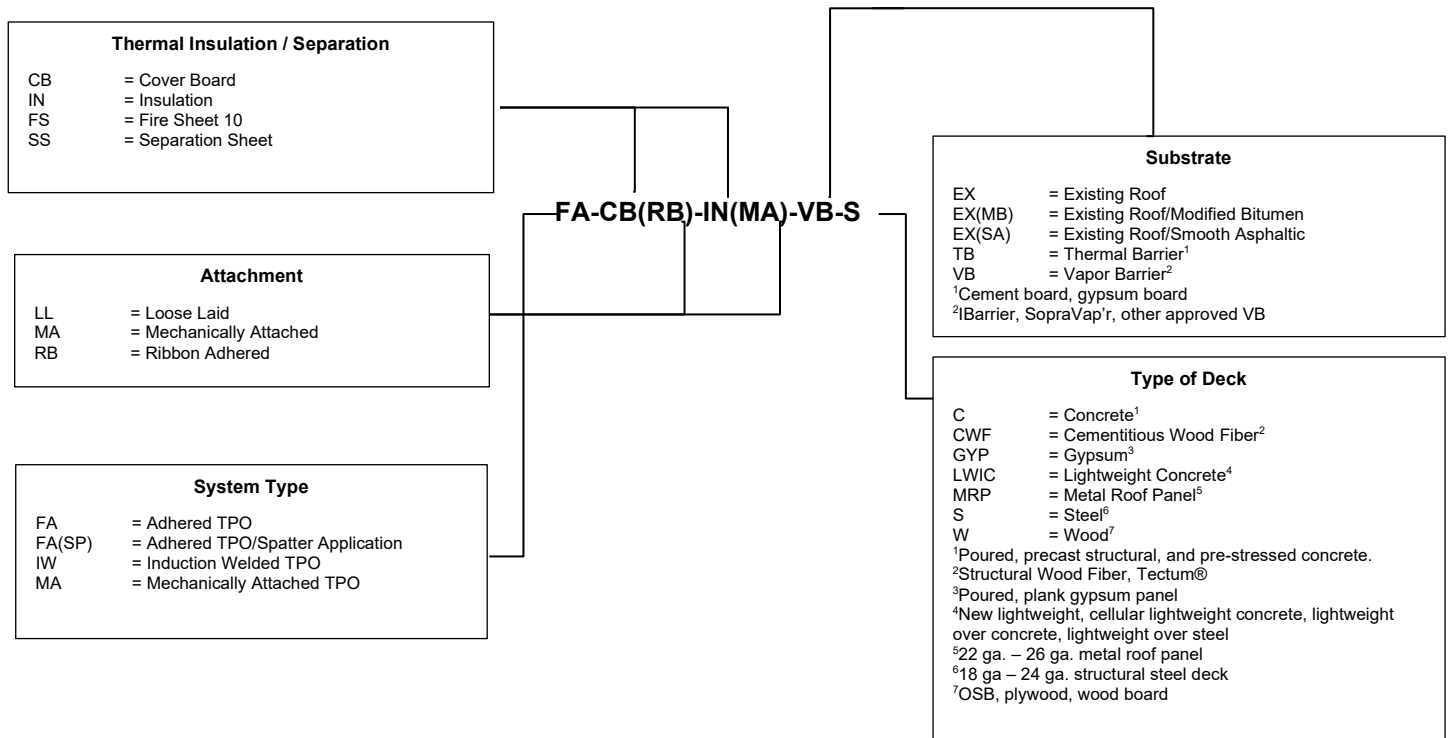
**Thermal Insulation / Separation**

CB = Cover Board
IN = Insulation
FS = Fire Sheet 10
SS = Separation Sheet

**Substrate**

EX = Existing Roof
EX(MB) = Existing Roof/Modified Bitumen
EX(SA) = Existing Roof/Smooth Asphaltic
TB = Thermal Barrier$^1$
VB = Vapor Barrier$^2$
$^1$Cement board, gypsum board
$^2$IBarrier, SopraVap'r, other approved VB

**FA-CB(RB)-IN(MA)-VB-S**

**Attachment**

LL = Loose Laid
MA = Mechanically Attached
RB = Ribbon Adhered

**Type of Deck**

C = Concrete$^1$
CWF = Cementitious Wood Fiber$^2$
GYP = Gypsum$^3$
LWIC = Lightweight Concrete$^4$
MRP = Metal Roof Panel$^5$
S = Steel$^6$
W = Wood$^7$
$^1$Poured, precast structural, and pre-stressed concrete.
$^2$Structural Wood Fiber, Tectum®
$^3$Poured, plank gypsum panel
$^4$New lightweight, cellular lightweight concrete, lightweight over concrete, lightweight over steel
$^5$22 ga. – 26 ga. metal roof panel
$^6$18 ga – 24 ga. structural steel deck
$^7$OSB, plywood, wood board

**System Type**

FA = Adhered TPO
FA(SP) = Adhered TPO/Spatter Application
IW = Induction Welded TPO
MA = Mechanically Attached TPO